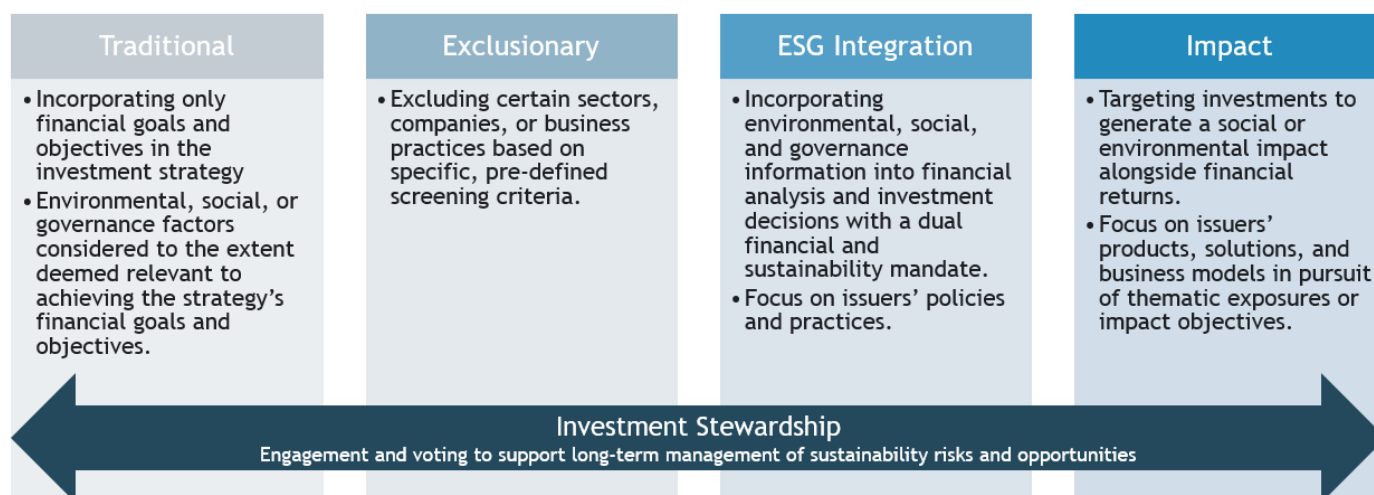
Traditional

• Incorporating only financial goals and objectives in the investment strategy
• Environmental, social, or governance factors considered to the extent deemed relevant to achieving the strategy's financial goals and objectives.

Exclusionary

• Excluding certain sectors, companies, or business practices based on specific, pre-defined screening criteria.

ESG Integration

• Incorporating environmental, social, and governance information into financial analysis and investment decisions with a dual financial and sustainability mandate.
• Focus on issuers' policies and practices.

Impact

• Targeting investments to generate a social or environmental impact alongside financial returns.
• Focus on issuers' products, solutions, and business models in pursuit of thematic exposures or impact objectives.

Investment Stewardship
Engagement and voting to support long-term management of sustainability risks and opportunities